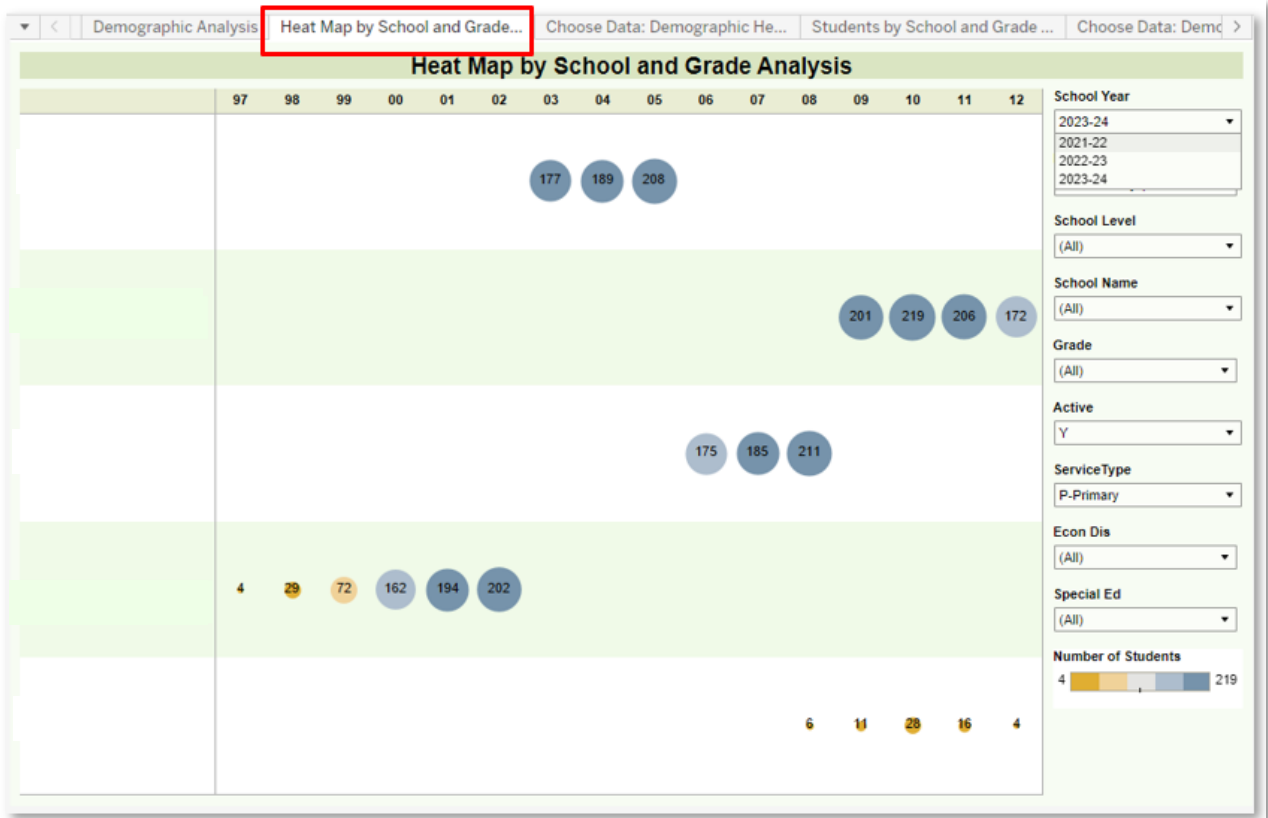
Demographic Analysis | Heat Map by School and Grade... | Choose Data: Demographic He... | Students by School and Grade ... | Choose Data: Demc

Heat Map by School and Grade Analysis

97 98 99 00 01 02 03 04 05 06 07 08 09 10 11 12

177 189 208

201 219 206 172

175 185 211

4 29 72 162 194 202

6 11 28 16 4

School Year
2023-24
2021-22
2022-23
2023-24

School Level
(All)

School Name
(All)

Grade
(All)

Active
Y

ServiceType
P-Primary

Econ Dis
(All)

Special Ed
(All)

Number of Students
4 219